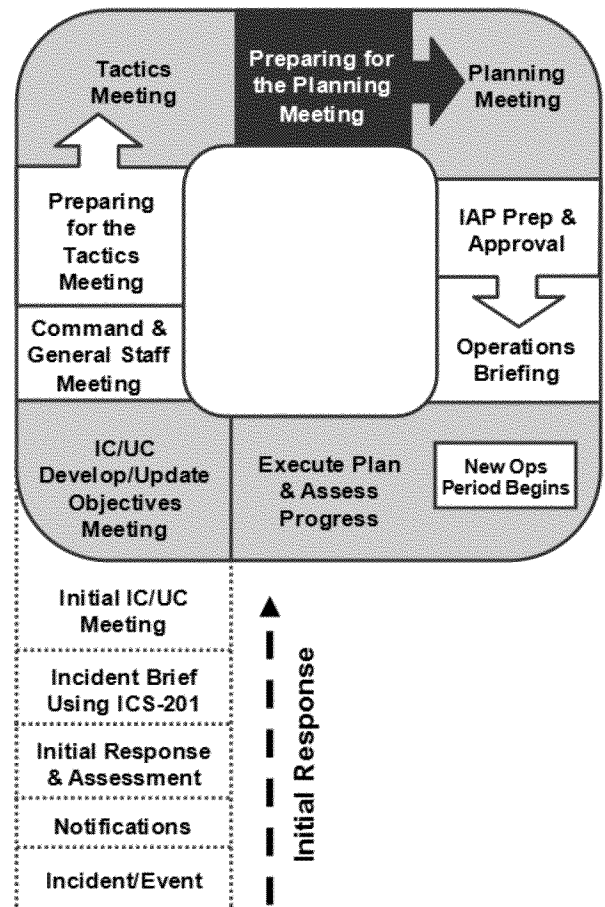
Tactics Meeting

Preparing for the Planning Meeting

Planning Meeting

Preparing for the Tactics Meeting

IAP Prep & Approval

Command & General Staff Meeting

Operations Briefing

IC/UC Develop/Update Objectives Meeting

Execute Plan & Assess Progress

New Ops Period Begins

Initial IC/UC Meeting

Incident Brief Using ICS-201

Initial Response & Assessment

Notifications

Incident/Event

Initial Response